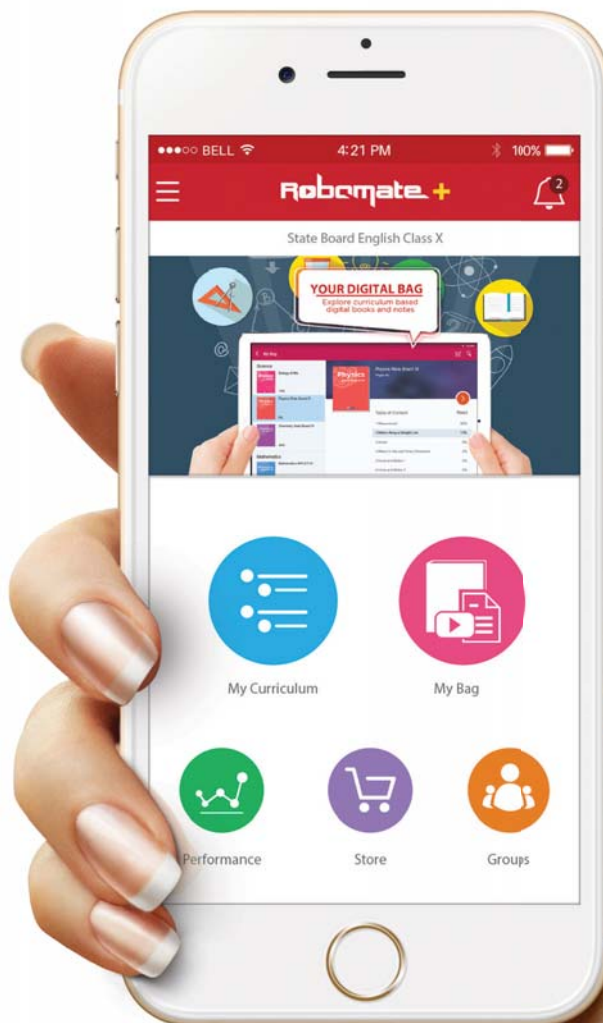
●●●○○ BELL 4:21 PM 100%

Robomate+

2

State Board English Class X

YOUR DIGITAL BAG
Explore curriculum based digital books and notes

My Bag

Physics

Table of Content

My Curriculum

My Bag

Performance

Store

Groups